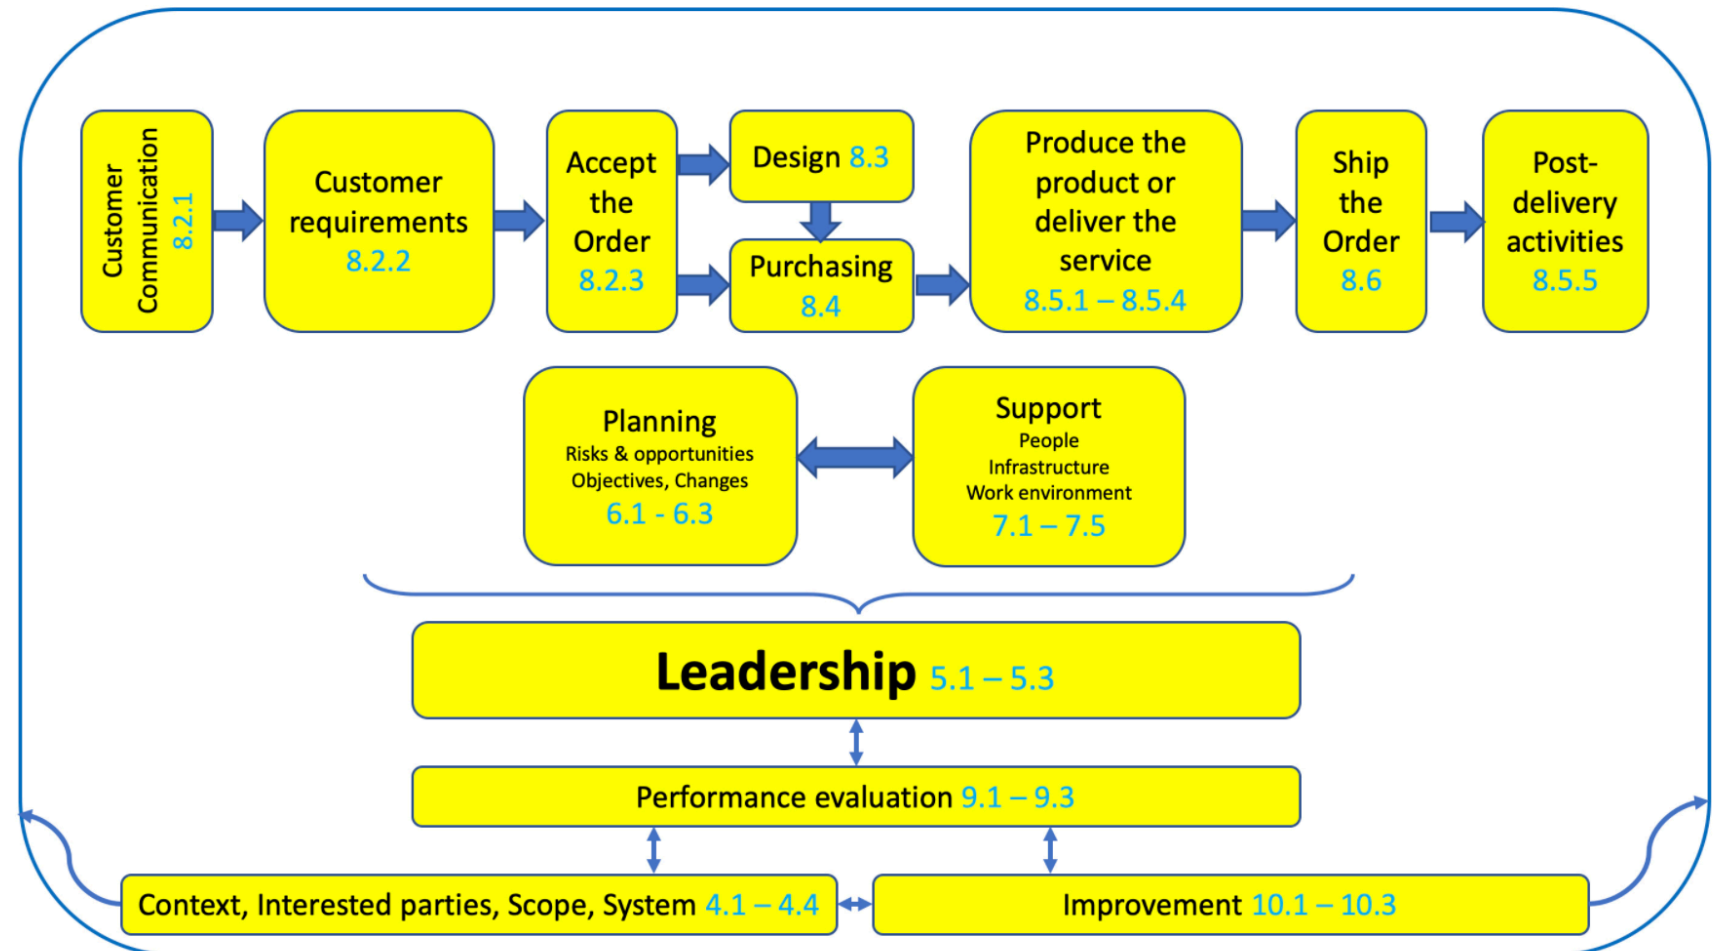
Customer Communication 8.2.1

Customer requirements 8.2.2

Accept the Order 8.2.3

Design 8.3

Purchasing 8.4

Produce the product or deliver the service 8.5.1 – 8.5.4

Ship the Order 8.6

Post-delivery activities 8.5.5

Planning
Risks & opportunities
Objectives, Changes
6.1 - 6.3

Support
People
Infrastructure
Work environment
7.1 – 7.5

Leadership 5.1 – 5.3

Performance evaluation 9.1 – 9.3

Context, Interested parties, Scope, System 4.1 – 4.4

Improvement 10.1 – 10.3